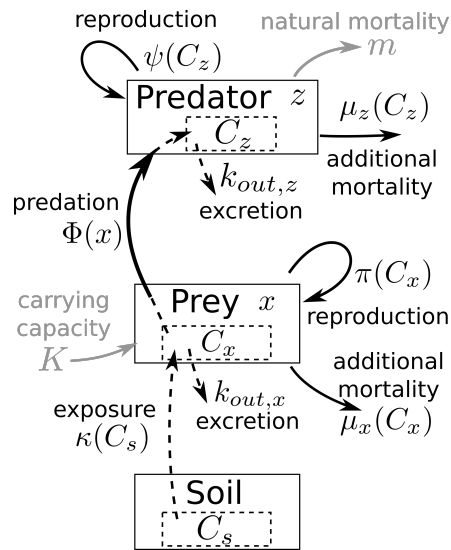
reproduction
$\psi(C_z)$
natural mortality
$m$
Predator $z$
$C_z$
$\mu_z(C_z)$
additional mortality
$k_{out,z}$
excretion
predation
$\Phi(x)$
$\pi(C_x)$
reproduction
carrying capacity
$K$
Prey $x$
$C_x$
additional mortality
$\mu_x(C_x)$
$k_{out,x}$
excretion
exposure
$\kappa(C_s)$
Soil
$C_s$